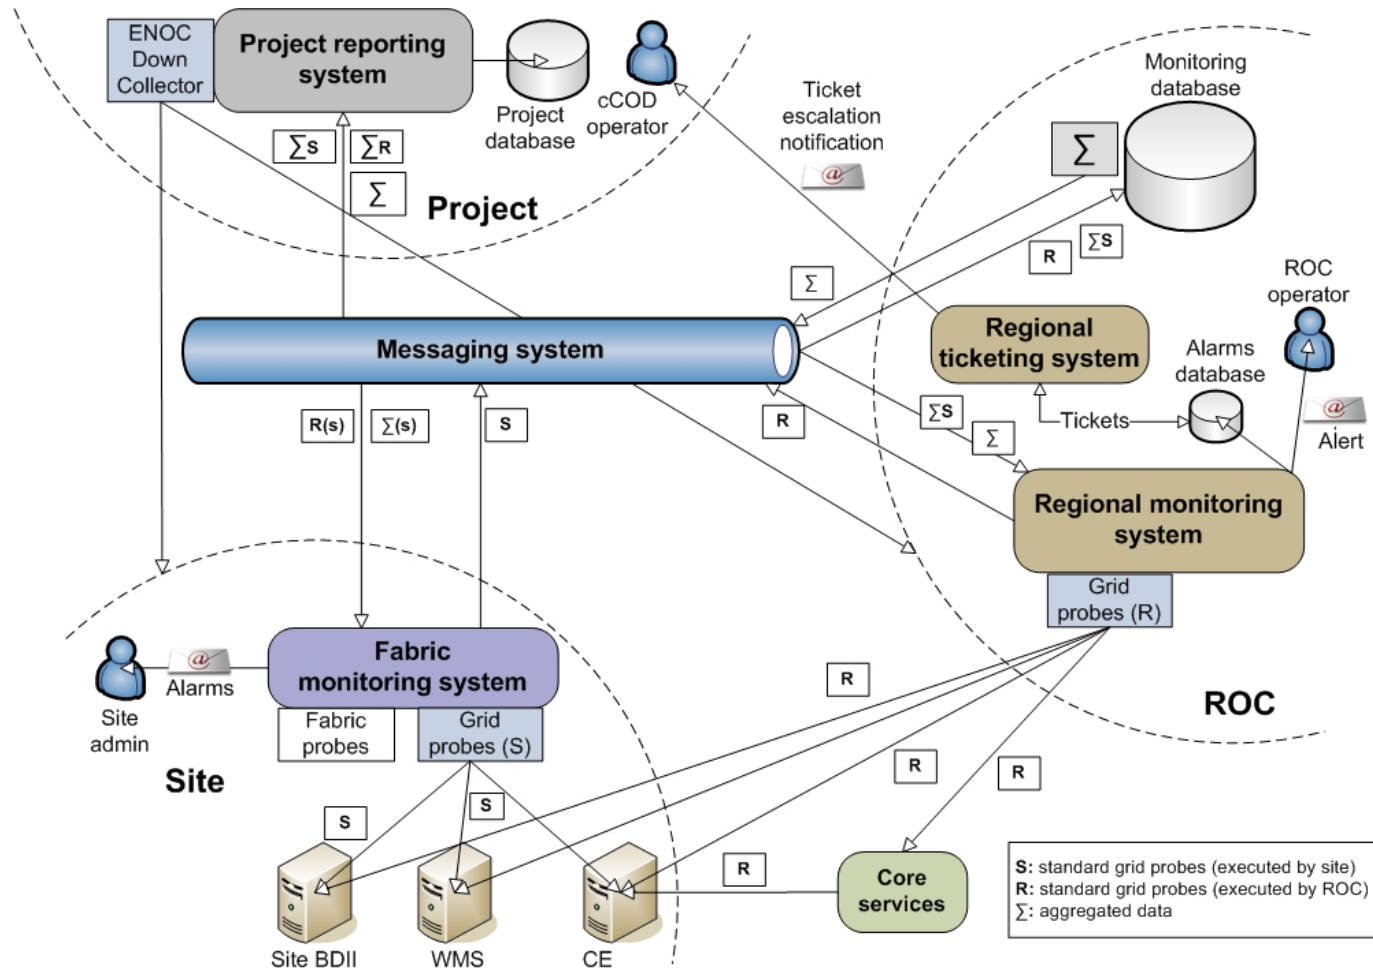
ENOC Down Collector

Project reporting system

Project database

cCOD operator

Ticket escalation notification

Monitoring database

$\sum$S

$\sum$R

$\sum$

Project

$\sum$

R

$\sum$S

$\sum$

ROC operator

Regional ticketing system

Messaging system

Alarms database

Tickets

Alert

R(s)

$\sum$(s)

S

R

$\sum$S

$\sum$

Regional monitoring system

Grid probes (R)

Site admin

Alarms

Fabric monitoring system

R

Fabric probes

Grid probes (S)

ROC

Site

R

R

S

S

R

Core services

Site BDII

WMS

CE

S: standard grid probes (executed by site)
R: standard grid probes (executed by ROC)
$\sum$: aggregated data